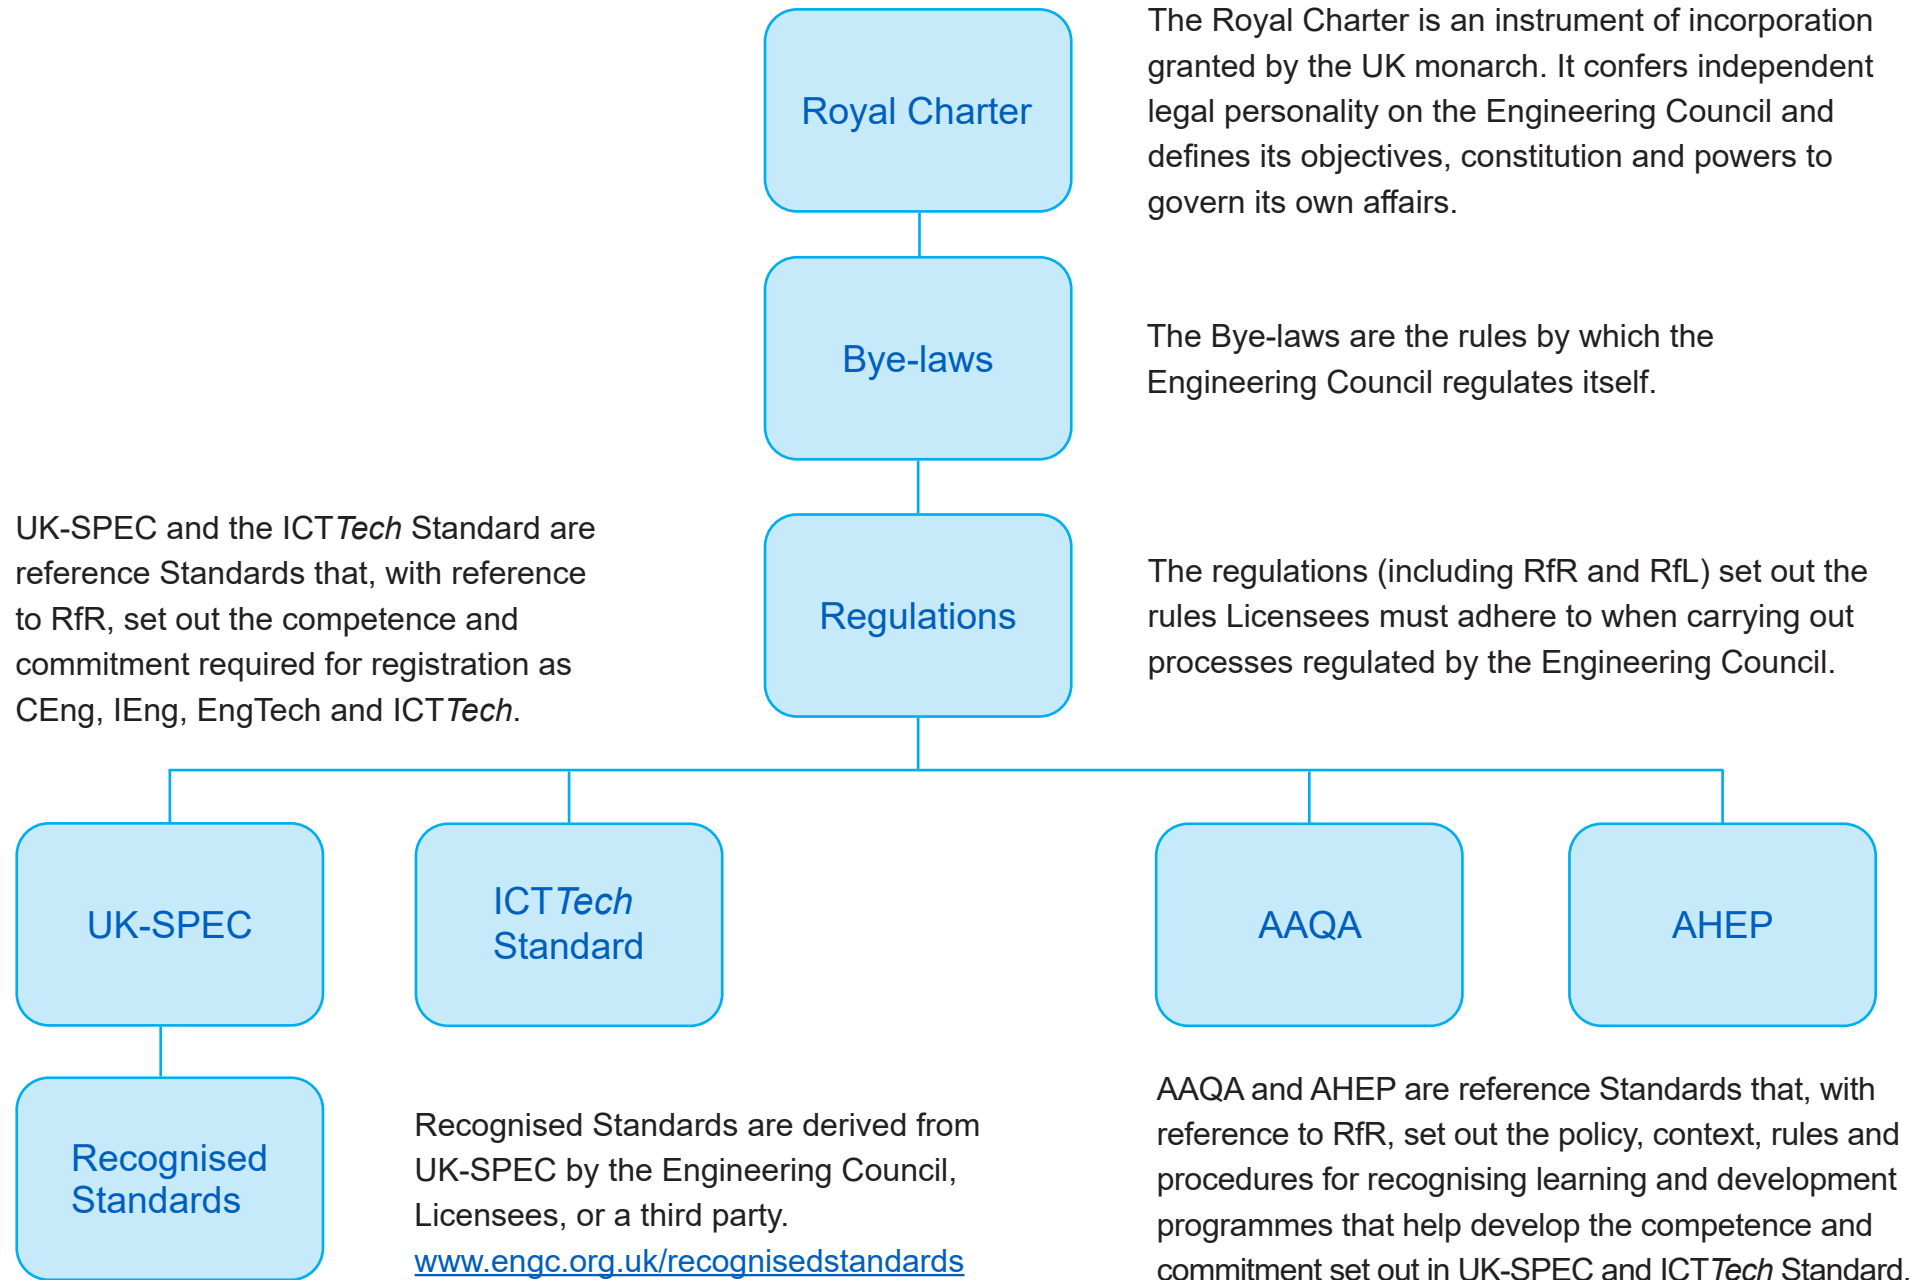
Royal Charter

The Royal Charter is an instrument of incorporation granted by the UK monarch. It confers independent legal personality on the Engineering Council and defines its objectives, constitution and powers to govern its own affairs.

Bye-laws

The Bye-laws are the rules by which the Engineering Council regulates itself.

UK-SPEC and the ICTTech Standard are reference Standards that, with reference to RfR, set out the competence and commitment required for registration as CEng, IEng, EngTech and ICTTech.

Regulations

The regulations (including RfR and RfL) set out the rules Licensees must adhere to when carrying out processes regulated by the Engineering Council.

UK-SPEC

ICTTech Standard

AAQA

AHEP

Recognised Standards

Recognised Standards are derived from UK-SPEC by the Engineering Council, Licensees, or a third party.
www.engc.org.uk/recognisedstandards

AAQA and AHEP are reference Standards that, with reference to RfR, set out the policy, context, rules and procedures for recognising learning and development programmes that help develop the competence and commitment set out in UK-SPEC and ICTTech Standard.